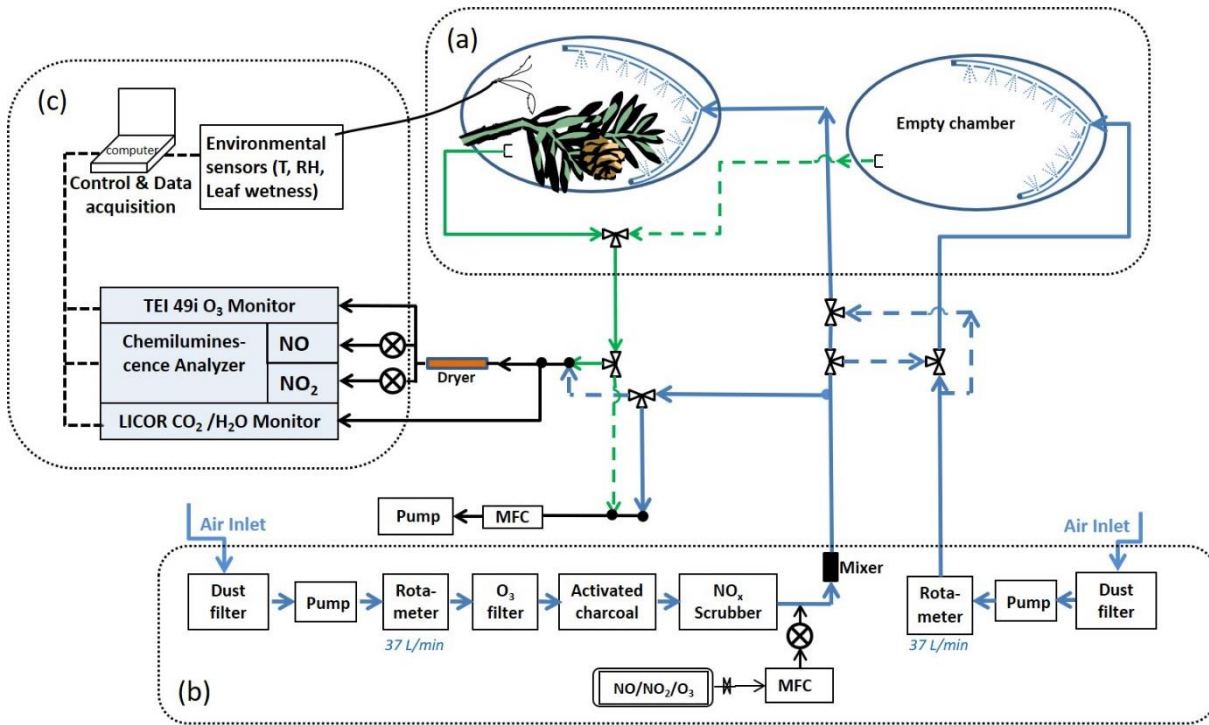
(a)

Empty chamber

(c)

computer

Control & Data acquisition

Environmental sensors (T, RH, Leaf wetness)

TEI 49i $O_3$ Monitor

Chemiluminescence Analyzer

NO

$NO_2$

Dryer

LICOR $CO_2$ /$H_2O$ Monitor

Pump

MFC

Air Inlet

Air Inlet

Mixer

Dust filter

Pump

Rotameter

37 L/min

$O_3$ filter

Activated charcoal

$NO_x$ Scrubber

Rotameter

37 L/min

Pump

Dust filter

(b)

NO/$NO_2$/$O_3$

MFC